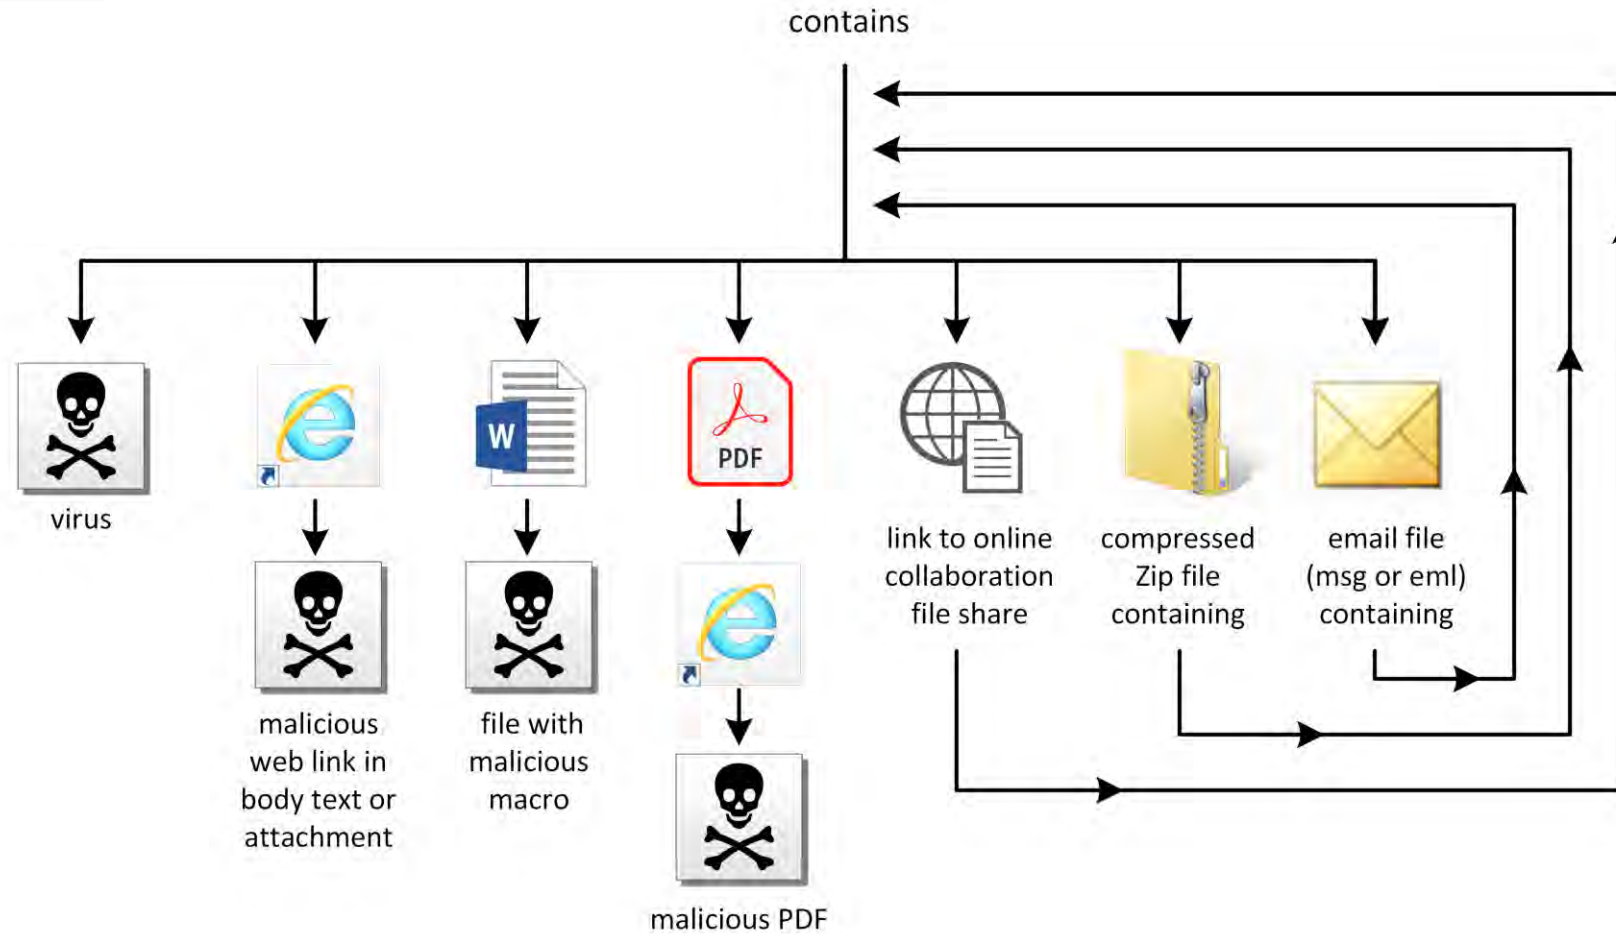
contains

W

PDF

virus

malicious web link in body text or attachment

file with malicious macro

malicious PDF

link to online collaboration file share

compressed Zip file containing

email file (msg or eml) containing